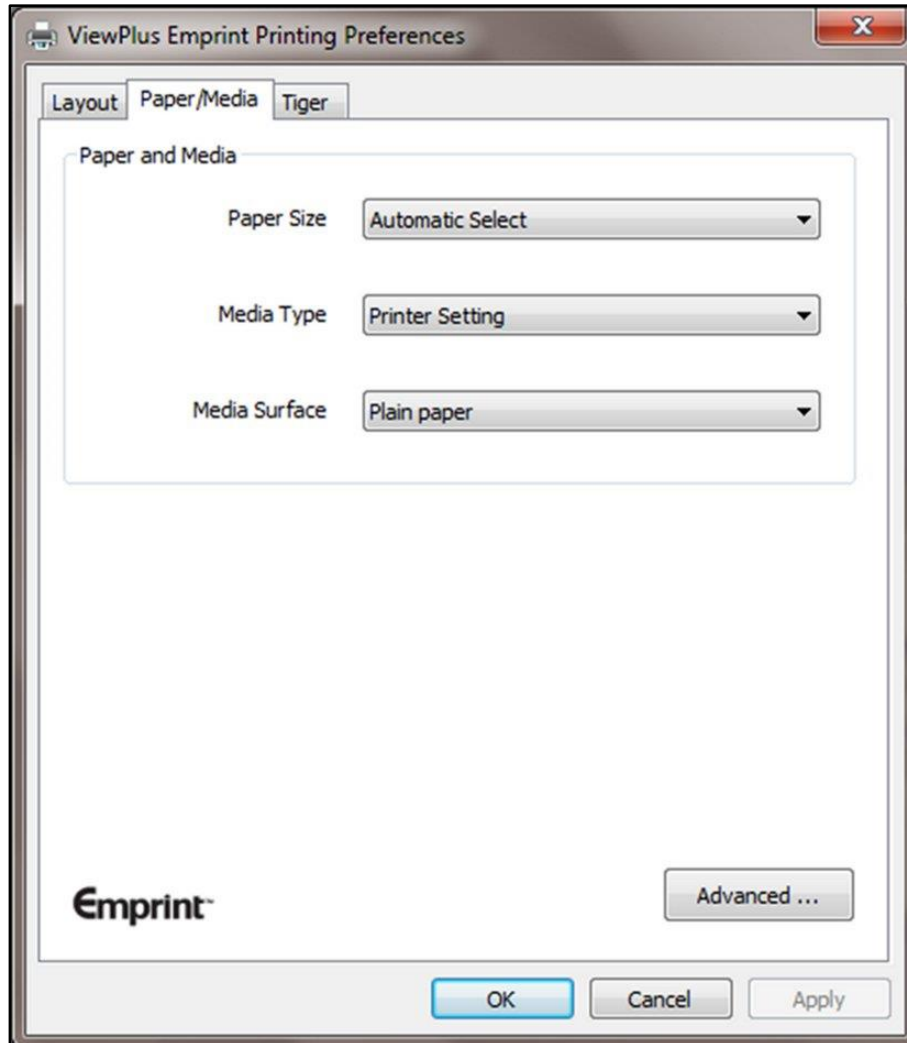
ViewPlus Emprint Printing Preferences

Layout | Paper/Media | Tiger

Paper and Media

Paper Size | Automatic Select

Media Type | Printer Setting

Media Surface | Plain paper

Emprint

Advanced ...

OK | Cancel | Apply